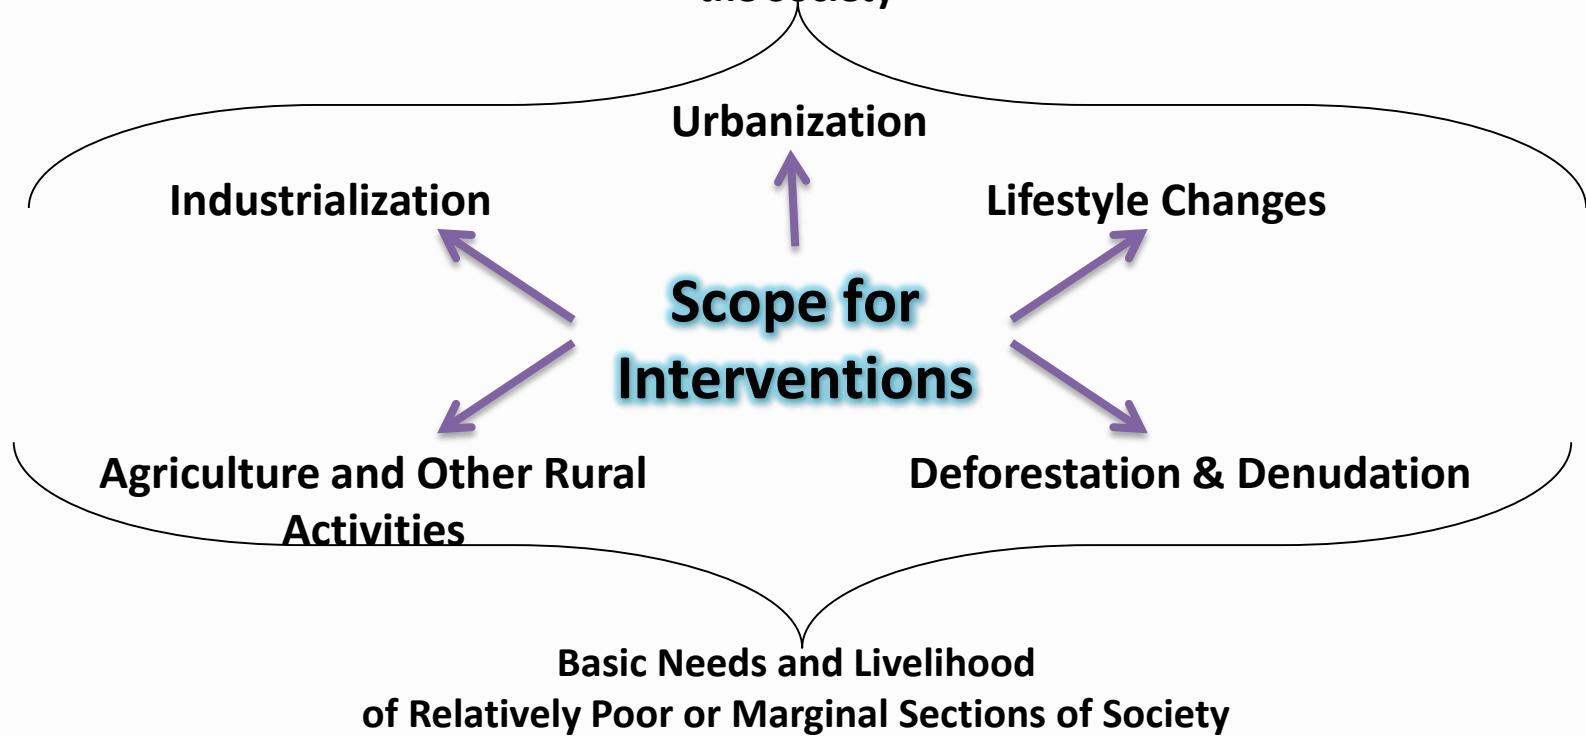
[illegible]

Urbanization

Industrialization

Lifestyle Changes

Scope for Interventions

Agriculture and Other Rural Activities

Deforestation & Denudation

Basic Needs and Livelihood of Relatively Poor or Marginal Sections of Society